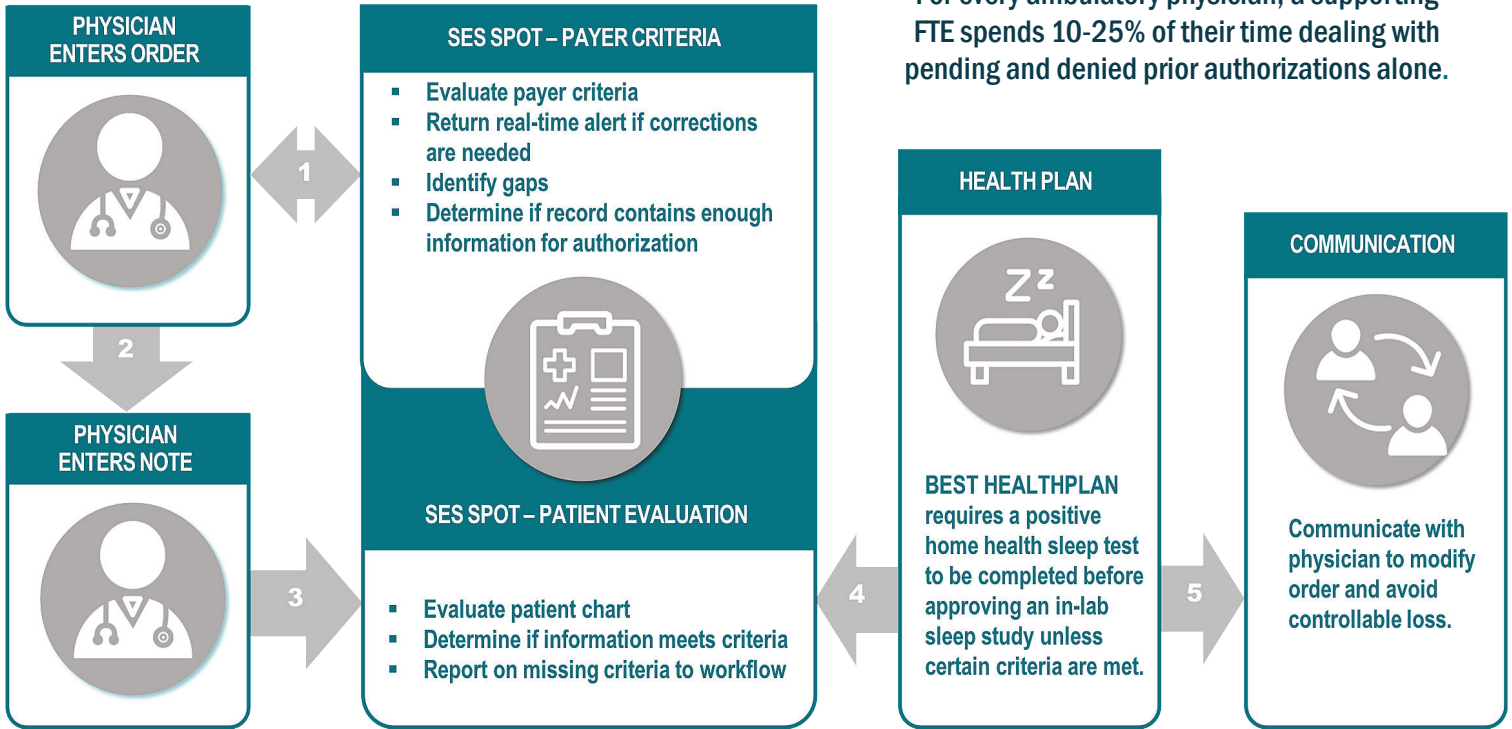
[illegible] FTE spends 10-25% of their time dealing with pending and denied prior authorizations alone.

PHYSICIAN ENTERS ORDER

1

SES SPOT – PAYER CRITERIA

- Evaluate payer criteria
- Return real-time alert if corrections are needed
- Identify gaps
- Determine if record contains enough information for authorization

2

PHYSICIAN ENTERS NOTE

3

SES SPOT – PATIENT EVALUATION

- Evaluate patient chart
- Determine if information meets criteria
- Report on missing criteria to workflow

4

HEALTH PLAN

Z z

BEST HEALTHPLAN requires a positive home health sleep test to be completed before approving an in-lab sleep study unless certain criteria are met.

5

COMMUNICATION

Communicate with physician to modify order and avoid controllable loss.